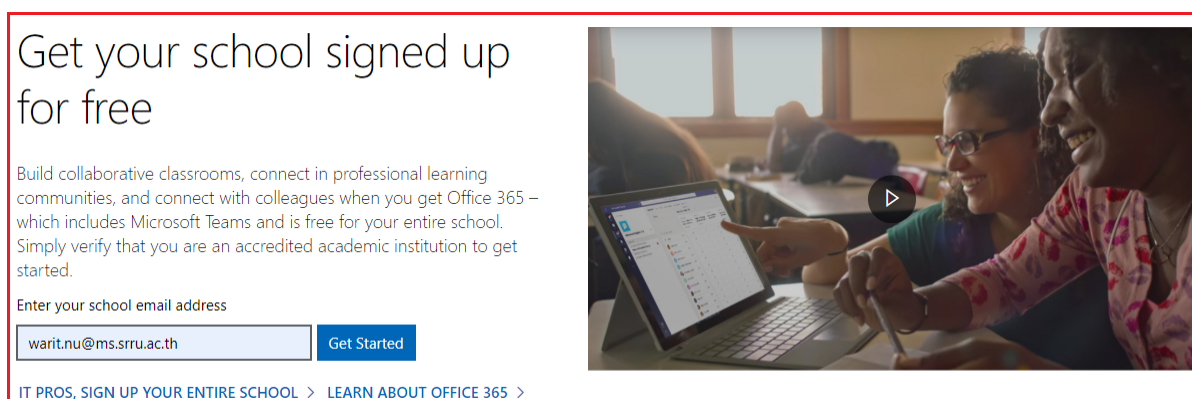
Get your school signed up for free

Build collaborative classrooms, connect in professional learning communities, and connect with colleagues when you get Office 365 – which includes Microsoft Teams and is free for your entire school. Simply verify that you are an accredited academic institution to get started.

Enter your school email address

warit.nu@ms.srru.ac.th

Get Started

IT PROS, SIGN UP YOUR ENTIRE SCHOOL > LEARN ABOUT OFFICE 365 >